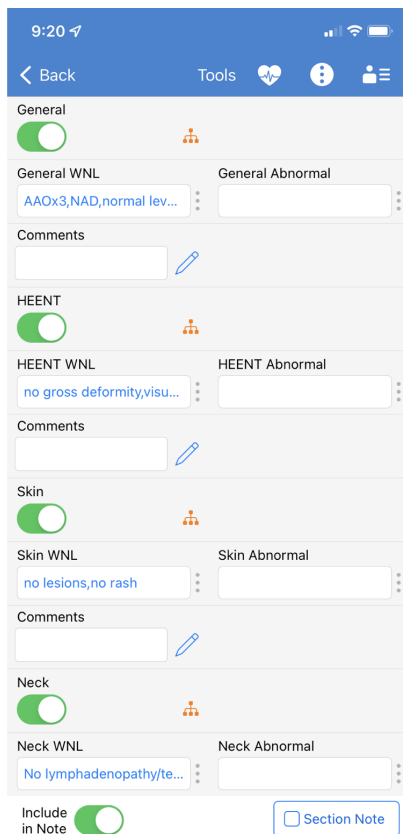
9:20

Back

Tools

General

General WNL

AAOx3,NAD,normal lev...

General Abnormal

Comments

HEENT

HEENT WNL

no gross deformity,visu...

HEENT Abnormal

Comments

Skin

Skin WNL

no lesions,no rash

Skin Abnormal

Comments

Neck

Neck WNL

No lymphadenopathy/te...

Neck Abnormal

Include in Note

Section Note